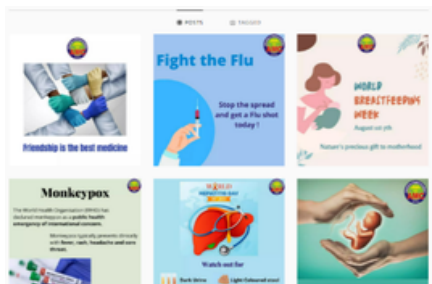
POSTS TAGGED

Friendship is the best medicine

Fight the Flu

Stop the spread and get a Flu shot today !

WORLD BREASTFEEDING WEEK

August 1st-7th

Nature's precious gift to motherhood

Monkeypox

The World Health Organization (WHO) has declared Monkeypox as a public health emergency of international concern.

Monkeypox typically presents clinically with fever, rash, headache and sore throat.

WORLD HEPATITIS DAY

Watch out for

Dark Urine

Light Coloured stool